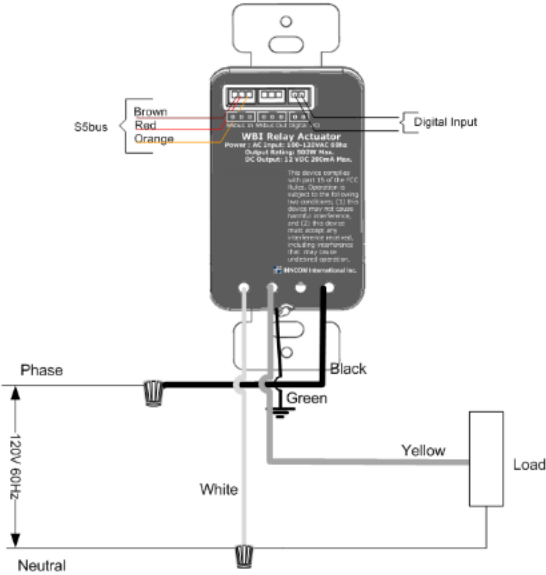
S5bus
Brown
Red
Orange
Digital Input
S5bus in S5bus out Digital Input
WBI Relay Actuator
Power : AC Input: 100~120VAC 60Hz
Output Rating: 900W Max.
DC Output: 12 VDC 200mA Max.

This device complies with part 15 of the FCC Rules. Operation is subject to the following two conditions: (1) this device may not cause harmful interference, and (2) this device must accept any interference received, including interference that may cause undesired operation.

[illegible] International Inc.

Phase
Black
Green
120V 60Hz
Yellow
Load
White
Neutral